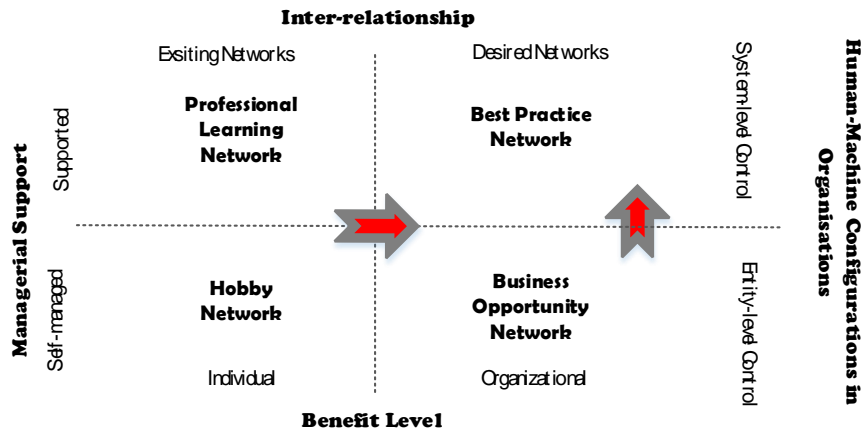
Inter-relationship

Exsiting Networks

Desired Networks

Managerial Support

Supported

Self-managed

Professional Learning Network

Best Practice Network

Hobby Network

Business Opportunity Network

System-led Control

Entity-led Control

Human-Machine Configurations in Organisations

Individual

Organizational

Benefit Level